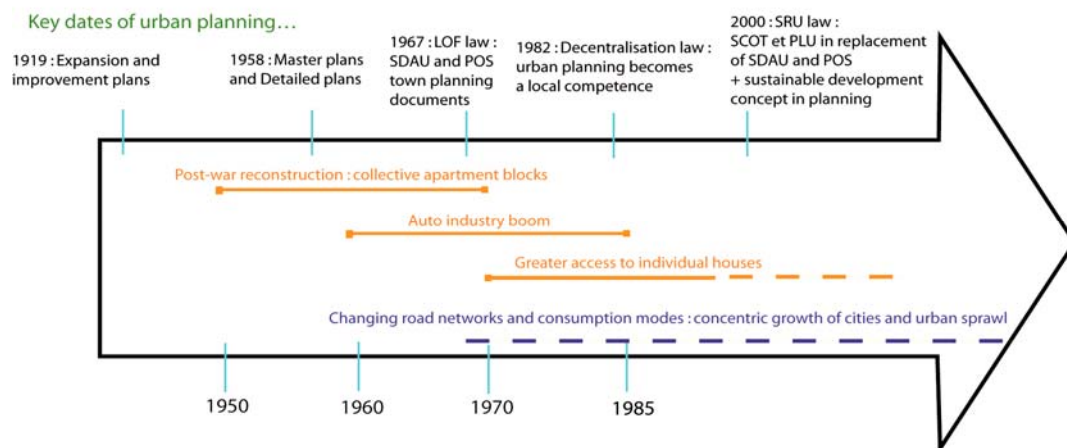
Key dates of urban planning…

1919 : Expansion and improvement plans

1958 : Master plans and Detailed plans

1967 : LOF law : SDAU and POS town planning documents

1982 : Decentralisation law : urban planning becomes a local competence

2000 : SRU law : SCOT et PLU in replacement of SDAU and POS + sustainable development concept in planning

Post-war reconstruction : collective apartment blocks

Auto industry boom

Greater access to individual houses

Changing road networks and consumption modes : concentric growth of cities and urban sprawl

1950

1960

1970

1985